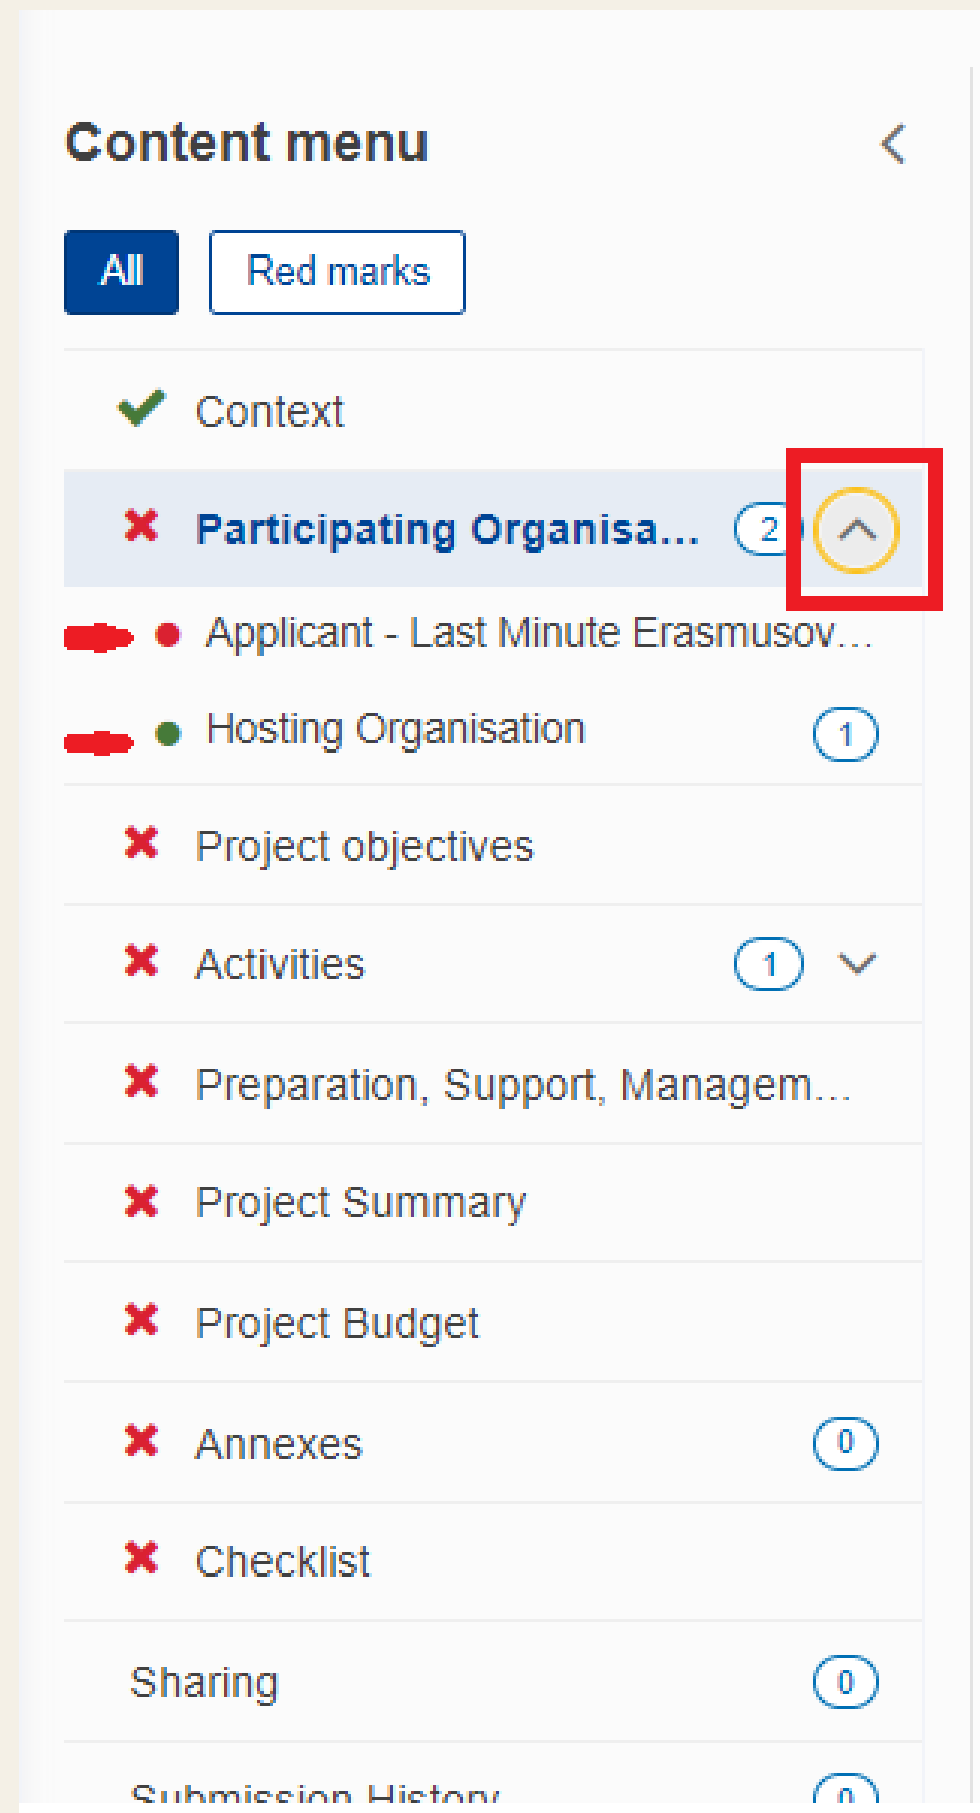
Content menu

All Red marks

Context

Participating Organisa... 2

Applicant - Last Minute Erasmusov...

Hosting Organisation 1

Project objectives

Activities 1

Preparation, Support, Managem...

Project Summary

Project Budget

Annexes 0

Checklist

Sharing 0

Submission History 0